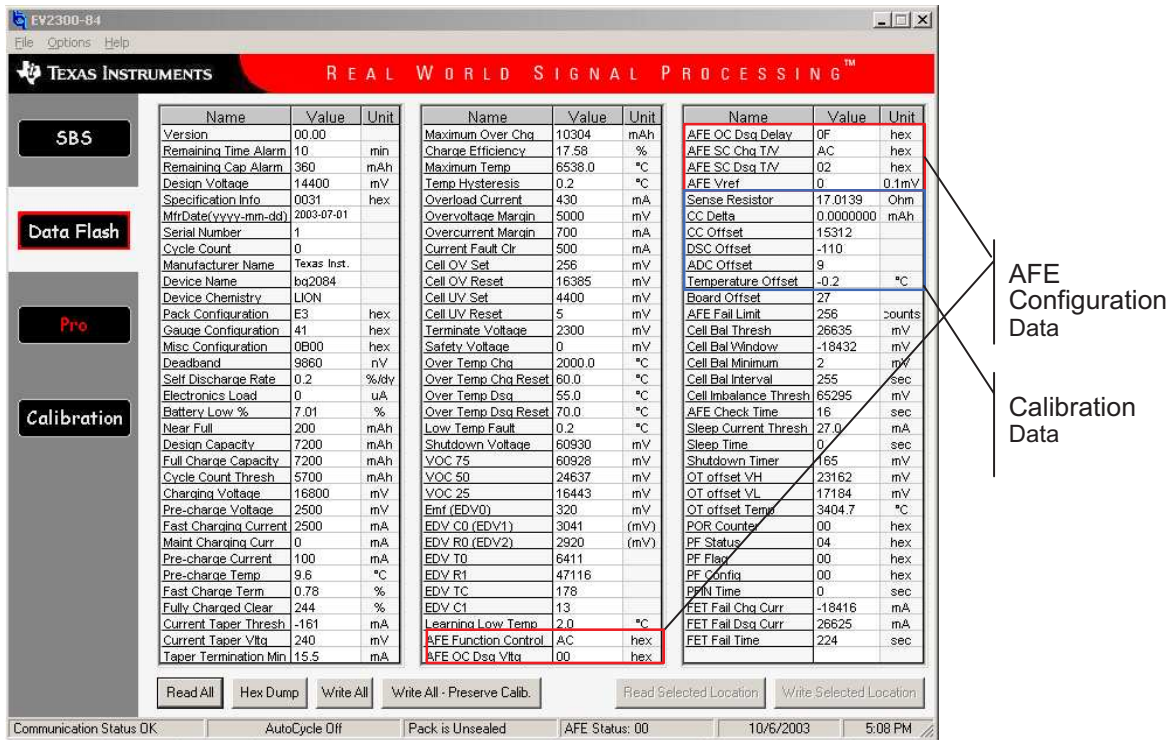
EV2300-84

File Options Help

TEXAS INSTRUMENTS

REAL WORLD SIGNAL PROCESSING™

SBS

Data Flash

Pro

Calibration

| Name | Value | Unit |
|---|---|---|
| Version | 00.00 | |
| Remaining Time Alarm | 10 | min |
| Remaining Cap Alarm | 360 | mAh |
| Design Voltage | 14400 | mV |
| Specification Info | 0031 | hex |
| MfrDate(yyyy-mm-dd) | 2003-07-01 | |
| Serial Number | 1 | |
| Cycle Count | 0 | |
| Manufacturer Name | Texas Inst. | |
| Device Name | bq2084 | |
| Device Chemistry | LION | |
| Pack Configuration | E3 | hex |
| Gauge Configuration | 41 | hex |
| Misc Configuration | 0B00 | hex |
| Deadband | 9860 | nV |
| Self Discharge Rate | 0.2 | %/dy |
| Electronics Load | 0 | uA |
| Battery Low % | 7.01 | % |
| Near Full | 200 | mAh |
| Design Capacity | 7200 | mAh |
| Full Charge Capacity | 7200 | mAh |
| Cycle Count Thresh | 5700 | mAh |
| Charging Voltage | 16800 | mV |
| Pre-charge Voltage | 2500 | mV |
| Fast Charging Current | 2500 | mA |
| Maint Charging Curr | 0 | mA |
| Pre-charge Current | 100 | mA |
| Pre-charge Temp | 9.6 | °C |
| Fast Charge Term | 0.78 | % |
| Fully Charged Clear | 244 | % |
| Current Taper Thresh | -161 | mA |
| Current Taper Vltg | 240 | mV |
| Taper Termination Min | 15.5 | mA |

| Name | Value | Unit |
|---|---|---|
| Maximum Over Chg | 10304 | mAh |
| Charge Efficiency | 17.58 | % |
| Maximum Temp | 6538.0 | °C |
| Temp Hysteresis | 0.2 | °C |
| Overload Current | 430 | mA |
| Overvoltage Margin | 5000 | mV |
| Overcurrent Margin | 700 | mA |
| Current Fault Clr | 500 | mA |
| Cell OV Set | 256 | mV |
| Cell OV Reset | 16385 | mV |
| Cell UV Set | 4400 | mV |
| Cell UV Reset | 5 | mV |
| Terminate Voltage | 2300 | mV |
| Safety Voltage | 0 | mV |
| Over Temp Chg | 2000.0 | °C |
| Over Temp Chg Reset | 60.0 | °C |
| Over Temp Dsg | 55.0 | °C |
| Over Temp Dsg Reset | 70.0 | °C |
| Low Temp Fault | 0.2 | °C |
| Shutdown Voltage | 60930 | mV |
| VOC 75 | 60928 | mV |
| VOC 50 | 24637 | mV |
| VOC 25 | 16443 | mV |
| Emf (EDV0) | 320 | mV |
| EDV C0 (EDV1) | 3041 | (mV) |
| EDV R0 (EDV2) | 2920 | (mV) |
| EDV T0 | 6411 | |
| EDV R1 | 47116 | |
| EDV TC | 178 | |
| EDV C1 | 13 | |
| Learning Low Temp | 2.0 | °C |
| AFE Function Control | AC | hex |
| AFE OC Dsg Vltg | 00 | hex |

| Name | Value | Unit |
|---|---|---|
| AFE OC Dsg Delay | 0F | hex |
| AFE SC Chg T/V | AC | hex |
| AFE SC Dsg T/V | 02 | hex |
| AFE Vref | 0 | 0.1mV |
| Sense Resistor | 17.0139 | Ohm |
| CC Delta | 0.0000000 | mAh |
| CC Offset | 15312 | |
| DSC Offset | -110 | |
| ADC Offset | 9 | |
| Temperature Offset | -0.2 | °C |
| Board Offset | 27 | |
| AFE Fail Limit | 256 | counts |
| Cell Bal Thresh | 26635 | mV |
| Cell Bal Window | -18432 | mV |
| Cell Bal Minimum | 2 | mV |
| Cell Bal Interval | 255 | sec |
| Cell Imbalance Thresh | 65295 | mV |
| AFE Check Time | 16 | sec |
| Sleep Current Thresh | 27.0 | mA |
| Sleep Time | 0 | sec |
| Shutdown Timer | 165 | mV |
| OT offset VH | 23162 | mV |
| OT offset VL | 17184 | mV |
| OT offset Temp | 3404.7 | °C |
| POR Counter | 00 | hex |
| PF Status | 04 | hex |
| PF Flag | 00 | hex |
| PF Config | 00 | hex |
| PFIN Time | 0 | sec |
| FET Fail Chg Curr | -18416 | mA |
| FET Fail Dsg Curr | 26625 | mA |
| FET Fail Time | 224 | sec |

AFE Configuration Data

Calibration Data

Read All | Hex Dump | Write All | Write All - Preserve Calib. | Read Selected Location | Write Selected Location

Communication Status OK | AutoCycle Off | Pack is Unsealed | AFE Status: 00 | 10/6/2003 | 5:08 PM